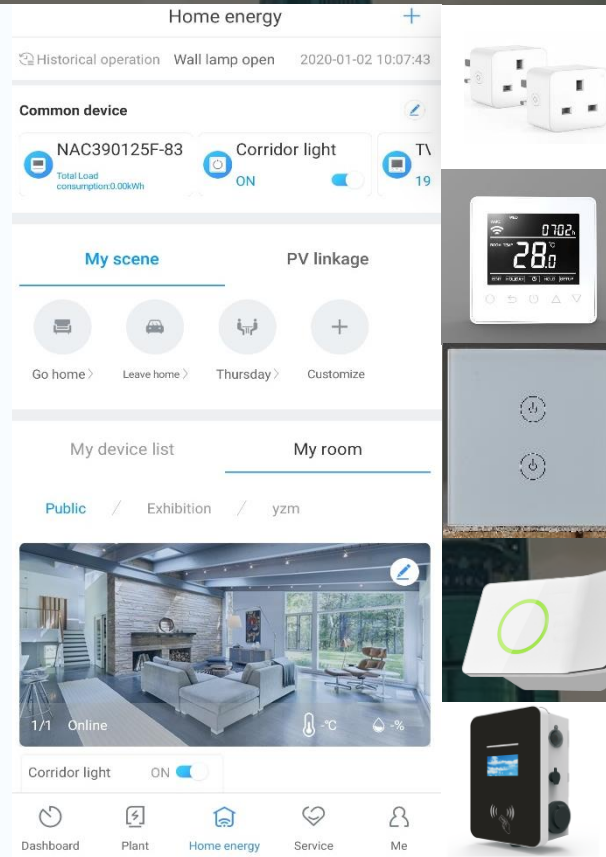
Home energy +

Historical operation Wall lamp open 2020-01-02 10:07:43

Common device

NAC390125F-83
Total Load consumption:0.00kWh

Corridor light
ON

TV
19

My scene PV linkage

Go home
Leave home
Thursday
Customize

My device list My room

Public / Exhibition / yzm

1/1 Online -°C -%

Corridor light ON

Dashboard Plant Home energy Service Me

07:02
ROOM TEMP
28.0 °C